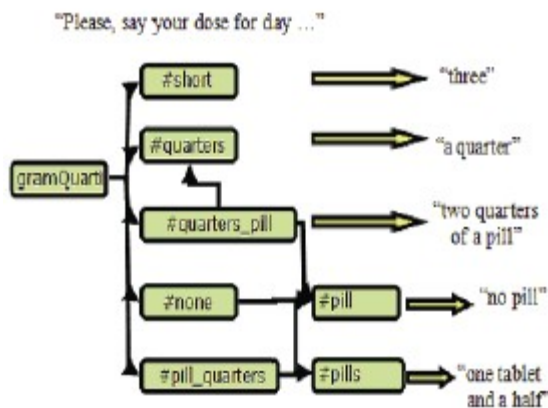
"Please, say your dose for day ..."

gramQuarti

#short

#quarters

#quarters_pill

#none

#pill_quarters

#pill

#pills

"three"

"a quarter"

"two quarters of a pill"

"no pill"

"one tablet and a half"